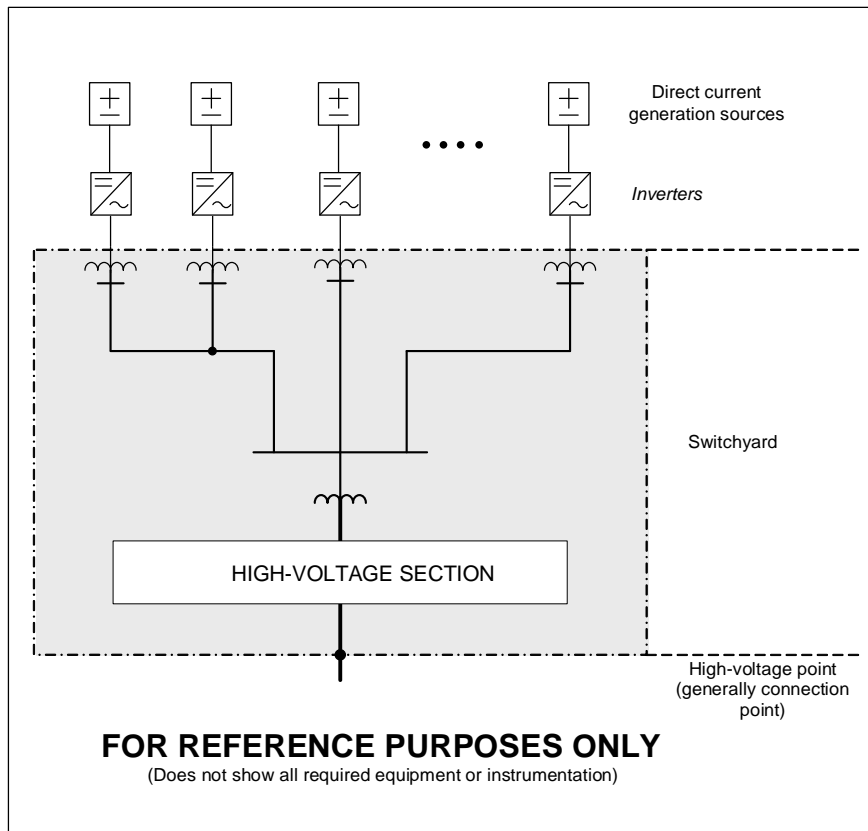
Direct current generation sources

Inverters

Switchyard

HIGH-VOLTAGE SECTION

High-voltage point (generally connection point)

FOR REFERENCE PURPOSES ONLY
(Does not show all required equipment or instrumentation)